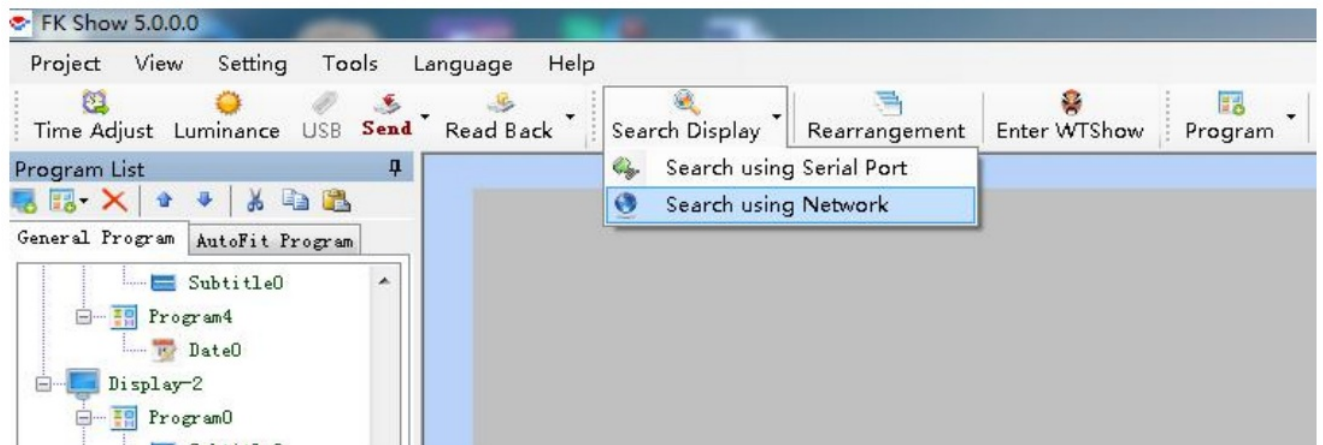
FK Show 5.0.0.0

Project View Setting Tools Language Help

Time Adjust Luminance USB Send Read Back Search Display Rearrangement Enter WTShow Program

Search using Serial Port
Search using Network

Program List

General Program AutoFit Program

Subtitle0
Program4
Date0
Display-2
Program0
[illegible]